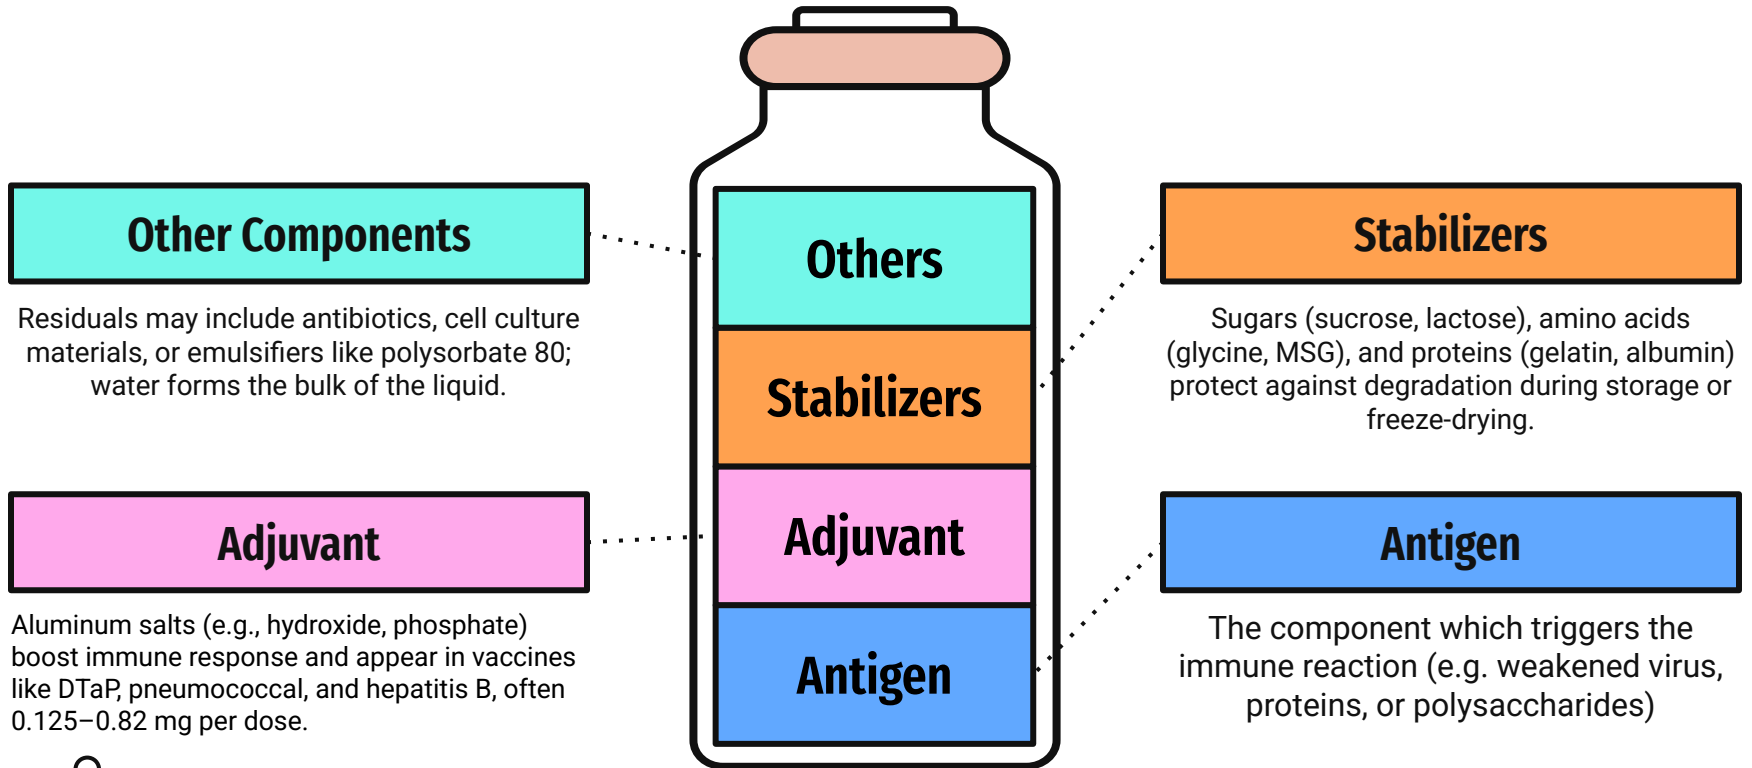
Other Components

Residuals may include antibiotics, cell culture materials, or emulsifiers like polysorbate 80; water forms the bulk of the liquid.

Others

Stabilizers

Adjuvant

Antigen

Stabilizers

Sugars (sucrose, lactose), amino acids (glycine, MSG), and proteins (gelatin, albumin) protect against degradation during storage or freeze-drying.

Adjuvant

Aluminum salts (e.g., hydroxide, phosphate) boost immune response and appear in vaccines like DTaP, pneumococcal, and hepatitis B, often 0.125–0.82 mg per dose.

Antigen

The component which triggers the immune reaction (e.g. weakened virus, proteins, or polysaccharides)